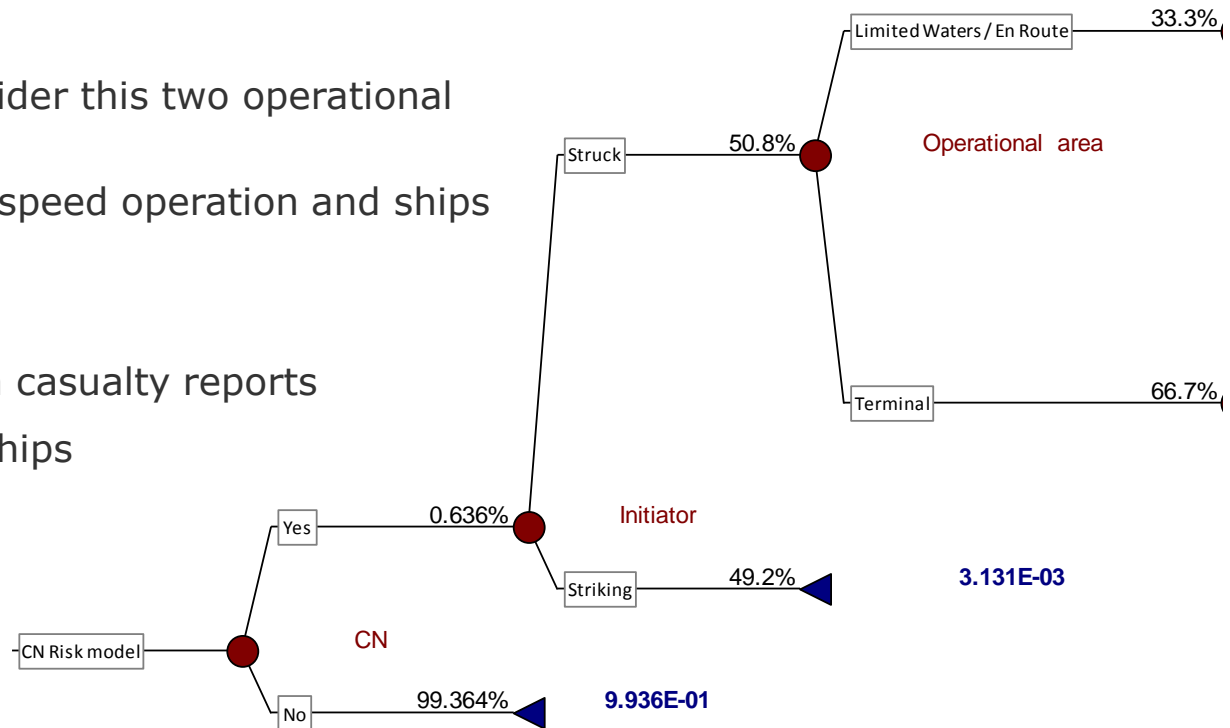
ider this two operational

speed operation and ships

casualty reports

hips

Limited Waters / En Route

33.3%

Struck

50.8%

Operational area

Terminal

66.7%

Yes

0.636%

Initiator

Striking

49.2%

3.131E-03

CN Risk model

CN

No

99.364%

9.936E-01